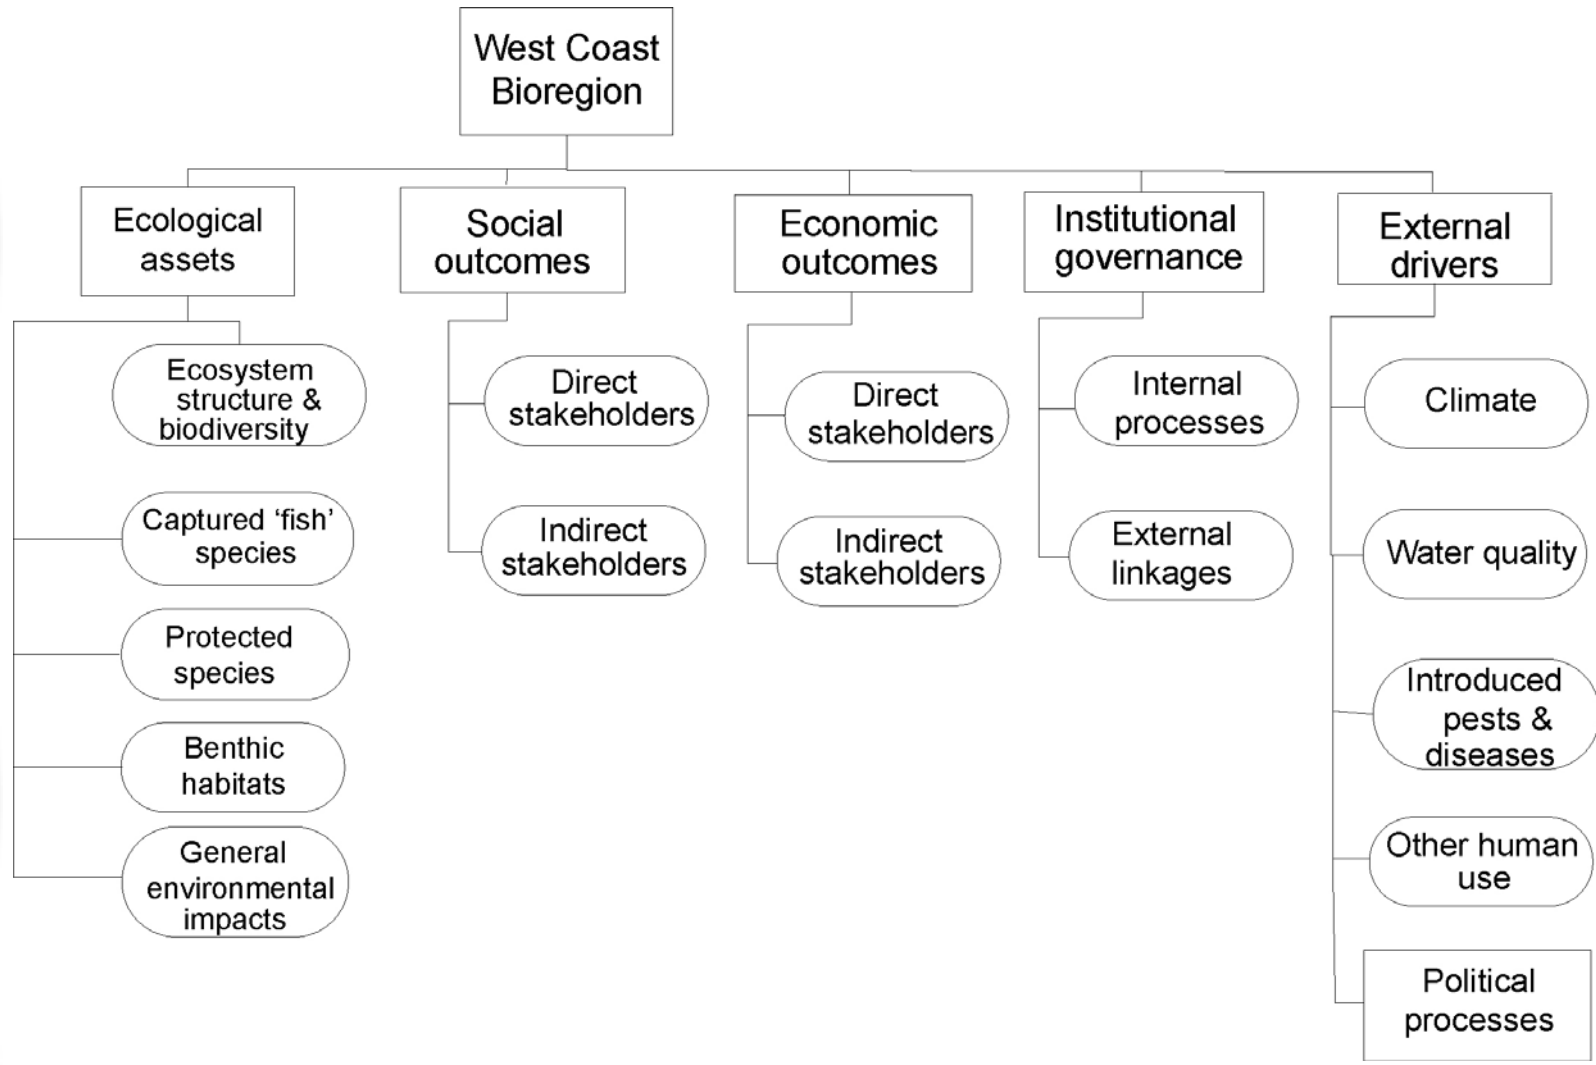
West Coast Bioregion

Ecological assets

Ecosystem structure & biodiversity

Captured 'fish' species

Protected species

Benthic habitats

General environmental impacts

Social outcomes

Direct stakeholders

Indirect stakeholders

Economic outcomes

Direct stakeholders

Indirect stakeholders

Institutional governance

Internal processes

External linkages

External drivers

Climate

Water quality

Introduced pests & diseases

Other human use

Political processes